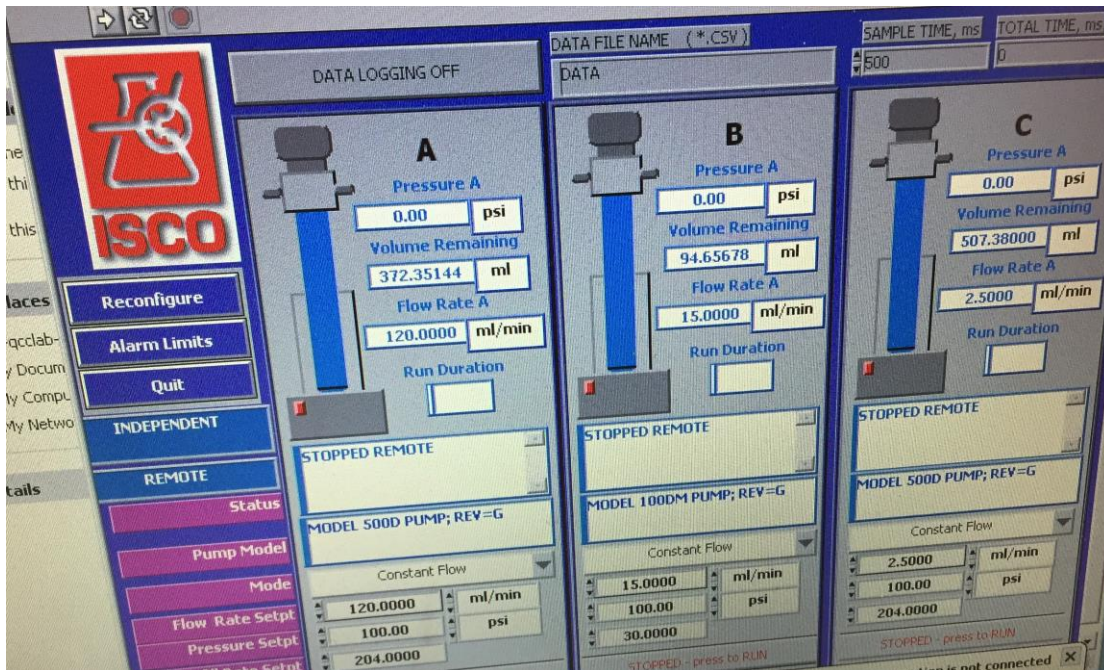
ne
thi
this

laces
qcclab-
y Docum
ly Compu
My Netwo

tails

ISCO

Reconfigure
Alarm Limits
Quit
INDEPENDENT
REMOTE
Status
Pump Model
Mode
Flow Rate Setpt
Pressure Setpt
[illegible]

DATA LOGGING OFF

DATA FILE NAME (*.CSV)
DATA

SAMPLE TIME, ms
500

TOTAL TIME, ms
0

A
Pressure A
0.00 psi
Volume Remaining
372.35144 ml
Flow Rate A
120.0000 ml/min
Run Duration
STOPPED REMOTE
MODEL 500D PUMP; REV=G
Constant Flow
120.0000 ml/min
100.00 psi
204.0000

B
Pressure A
0.00 psi
Volume Remaining
94.65678 ml
Flow Rate A
15.0000 ml/min
Run Duration
STOPPED REMOTE
MODEL 100DM PUMP; REV=G
Constant Flow
15.0000 ml/min
100.00 psi
30.0000
STOPPED - press to RUN

C
Pressure A
0.00 psi
Volume Remaining
507.38000 ml
Flow Rate A
2.5000 ml/min
Run Duration
STOPPED REMOTE
MODEL 500D PUMP; REV=G
Constant Flow
2.5000 ml/min
100.00 psi
204.0000
STOPPED - press to RUN

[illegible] is not connected X